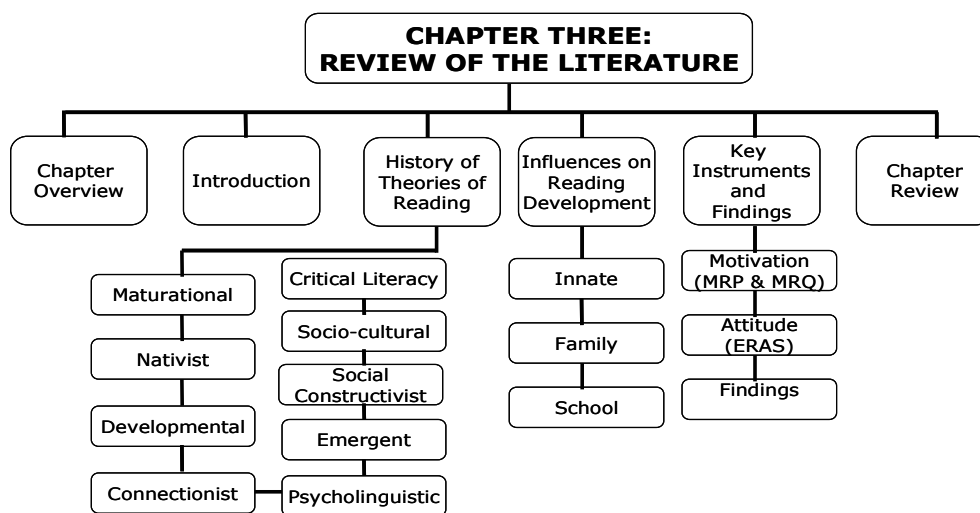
CHAPTER THREE:
REVIEW OF THE LITERATURE

Chapter Overview

Introduction

History of Theories of Reading

Maturational

Nativist

Developmental

Connectionist

Critical Literacy

Socio-cultural

Social Constructivist

Emergent

Psycholinguistic

Influences on Reading Development

Innate

Family

School

Key Instruments and Findings

Motivation (MRP & MRQ)

Attitude (ERAS)

Findings

Chapter Review